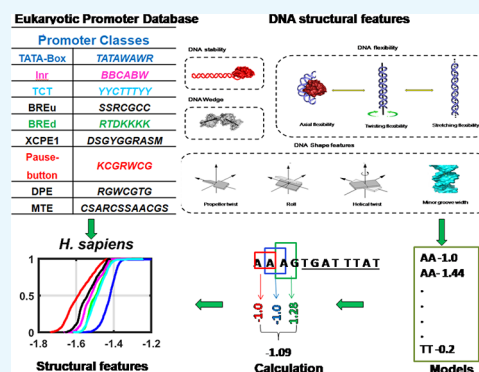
Eukaryotic Promoter Database

| Promoter Classes | |
|---|---|
| TATA-Box | TATAWAWR |
| Inr | BBCABW |
| TCT | YYCTTTYY |
| BREu | SSRCGCC |
| BREd | RTDKKKK |
| XCPE1 | DSGYGGRASM |
| Pause-button | KCGRWCG |
| DPE | RGWCGTG |
| MTE | CSARCSSAACGS |

DNA structural features

DNA stability

DNA flexibility

DNA Wedge

Axial flexibility

Twisting flexibility

Stretching flexibility

DNA Shape features

Propeller twist

Roll

Helical twist

Minor groove width

H. sapiens

1

0.5

0

-1.8

-1.6

-1.4

-1.2

Structural features

A A A G T G A T T T A T

-1.0

-1.0

1.28

-1.09

Calculation

AA -1.0

AA- 1.44

.

.

.

.

TT -0.2

Models